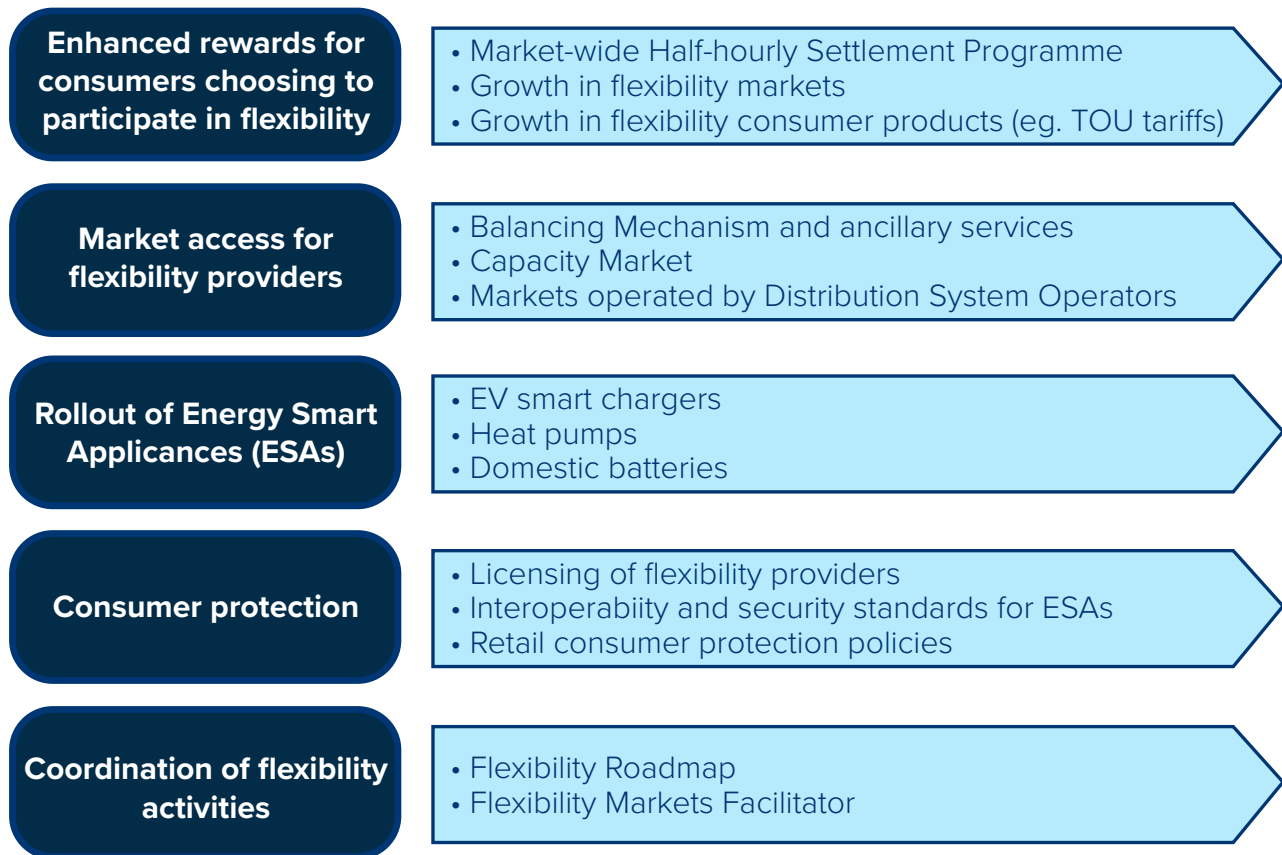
Enhanced rewards for consumers choosing to participate in flexibility

• Market-wide Half-hourly Settlement Programme
• Growth in flexibility markets
• Growth in flexibility consumer products (eg. TOU tariffs)

Market access for flexibility providers

• Balancing Mechanism and ancillary services
• Capacity Market
• Markets operated by Distribution System Operators

Rollout of Energy Smart Applicances (ESAs)

• EV smart chargers
• Heat pumps
• Domestic batteries

Consumer protection

• Licensing of flexibility providers
• Interoperabiity and security standards for ESAs
• Retail consumer protection policies

Coordination of flexibility activities

• Flexibility Roadmap
• Flexibility Markets Facilitator